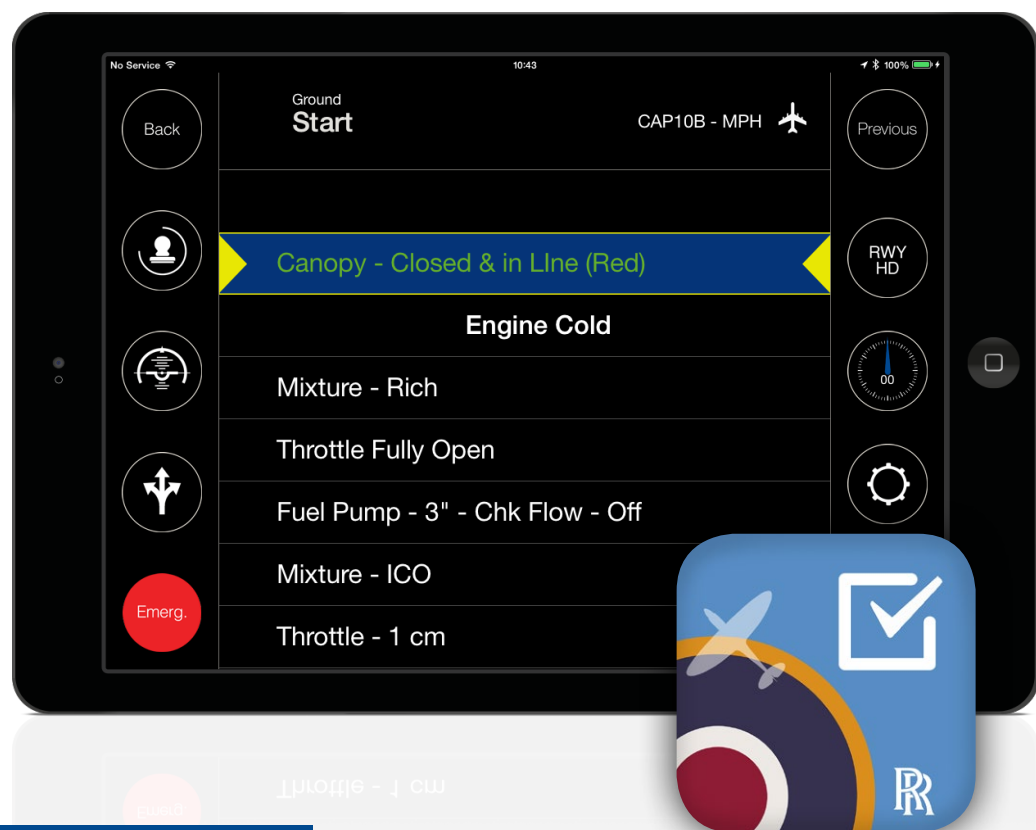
No Service 10:43 100%

Back

Ground
Start

CAP10B - MPH

Previous

Canopy - Closed & in LIne (Red)

RWY HD

Engine Cold

Mixture - Rich

00

Throttle Fully Open

Fuel Pump - 3" - Chk Flow - Off

Mixture - ICO

Emerg.

Throttle - 1 cm

RR